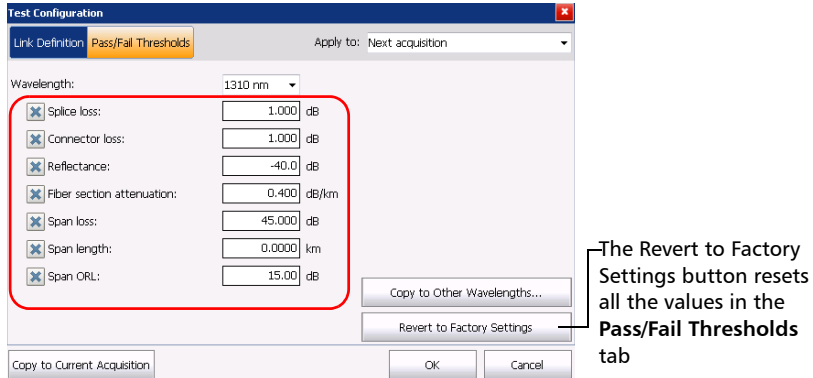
Test Configuration

Link Definition | Pass/Fail Thresholds

Apply to: Next acquisition

Wavelength: 1310 nm

| | | |
|---|---|---|
| Splice loss: | 1.000 | dB |
| Connector loss: | 1.000 | dB |
| Reflectance: | -40.0 | dB |
| Fiber section attenuation: | 0.400 | dB/km |
| Span loss: | 45.000 | dB |
| Span length: | 0.0000 | km |
| Span ORL: | 15.00 | dB |

Copy to Other Wavelengths...

Revert to Factory Settings

Copy to Current Acquisition

OK

Cancel

The Revert to Factory Settings button resets all the values in the **Pass/Fail Thresholds** tab